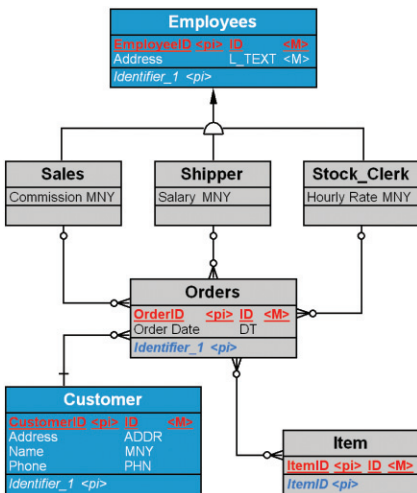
Employees

EmployeeID <pi> ID <M>
Address L_TEXT <M>
Identifier_1 <pi>

Sales
Commission MNY

Shipper
Salary MNY

Stock_Clerk
Hourly Rate MNY

Orders
OrderID <pi> ID <M>
Order Date DT
Identifier_1 <pi>

Customer
CustomerID <pi> ID <M>
Address ADDR
Name MNY
Phone PHN
Identifier_1 <pi>

Item
ItemID <pi> ID <M>
ItemID <pi>